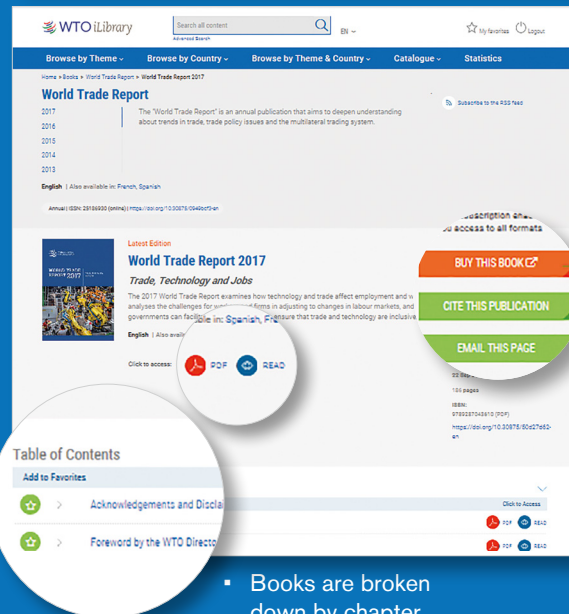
WTO iLibrary
Search all content
Advanced Search
EN
My favorites Logout

Browse by Theme
Browse by Country
Browse by Theme & Country
Catalogue
Statistics

Home » Books » World Trade Report » World Trade Report 2017

World Trade Report

2017
2016
2015
2014
2013

The "World Trade Report" is an annual publication that aims to deepen understanding about trends in trade, trade policy issues and the multilateral trading system.

Subscribe to the RSS feed

English | Also available in: French, Spanish

Annual | ISSN: 25195930 (online) | https://doi.org/10.30875/0949bcf3-en

Latest Edition
World Trade Report 2017
Trade, Technology and Jobs

The 2017 World Trade Report examines how technology and trade affect employment and w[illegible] analyses the challenges for w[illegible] firms in adjusting to changes in labour markets, and governments can facilit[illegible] ensure that trade and technology are inclusive.

English | Also availa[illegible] able in: Spanish, Fr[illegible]

Click to access:
PDF
READ

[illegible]scription and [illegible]
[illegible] access to all formats

BUY THIS BOOK
CITE THIS PUBLICATION
EMAIL THIS PAGE

22 Sep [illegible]
188 pages
ISSN:
9789287043610 (PDF)
https://doi.org/10.30875/60d27d62-en

Table of Contents
Add to Favorites
Click to Access
Acknowledgements and Discla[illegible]
PDF READ
Foreword by the WTO Directo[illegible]
PDF READ

Books are broken down by chapter